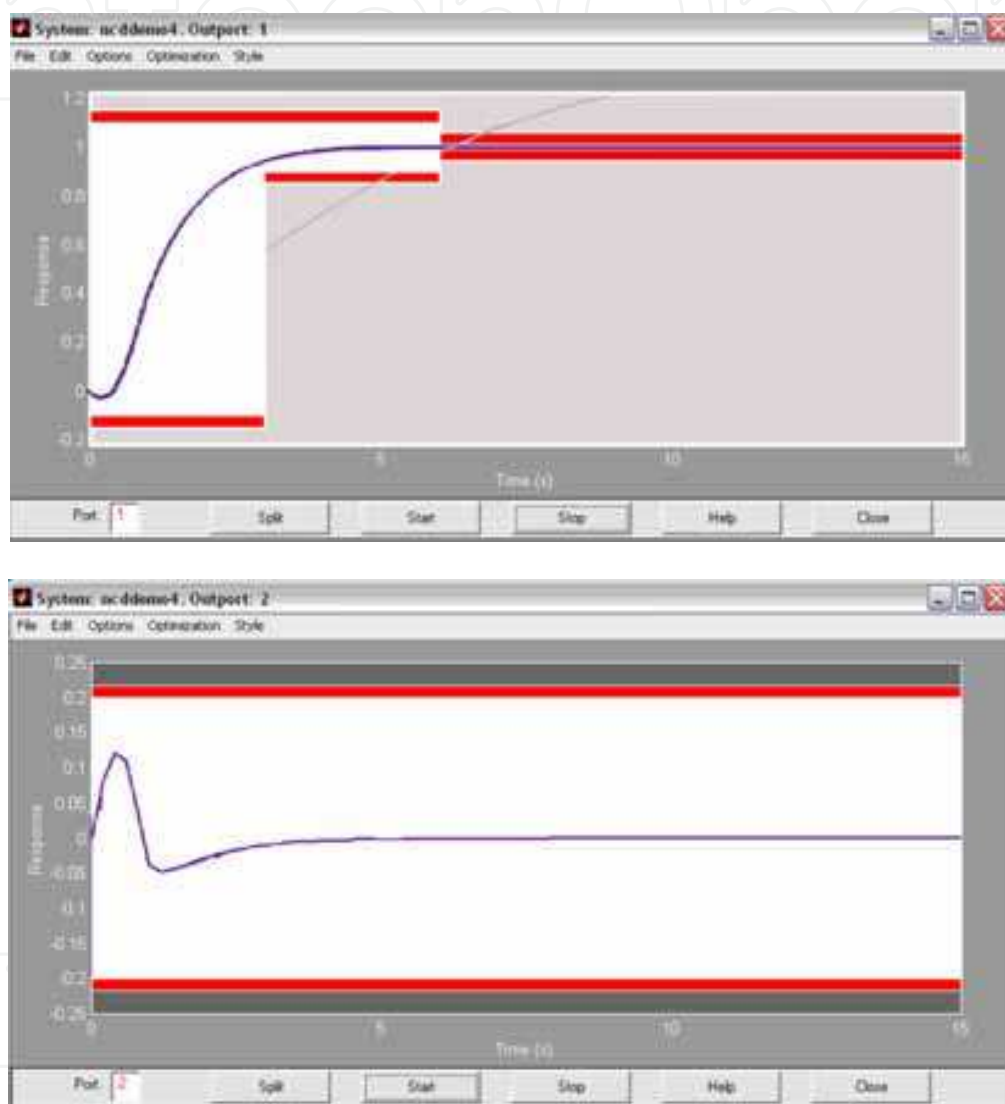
System: ncddemo4. Outport: 1
File Edit Options Optimization Style

1.2
1
0.8
0.6
0.4
0.2
0
-0.2
Response
0
5
10
15
Time (s)

Port: 1 Split Start Stop Help Close

System: ncddemo4. Outport: 2
File Edit Options Optimization Style

0.25
0.2
0.15
0.1
0.05
0
-0.05
-0.1
-0.15
-0.2
-0.25
Response
0
5
10
15
Time (s)

Port: 2 Split Start Stop Help Close